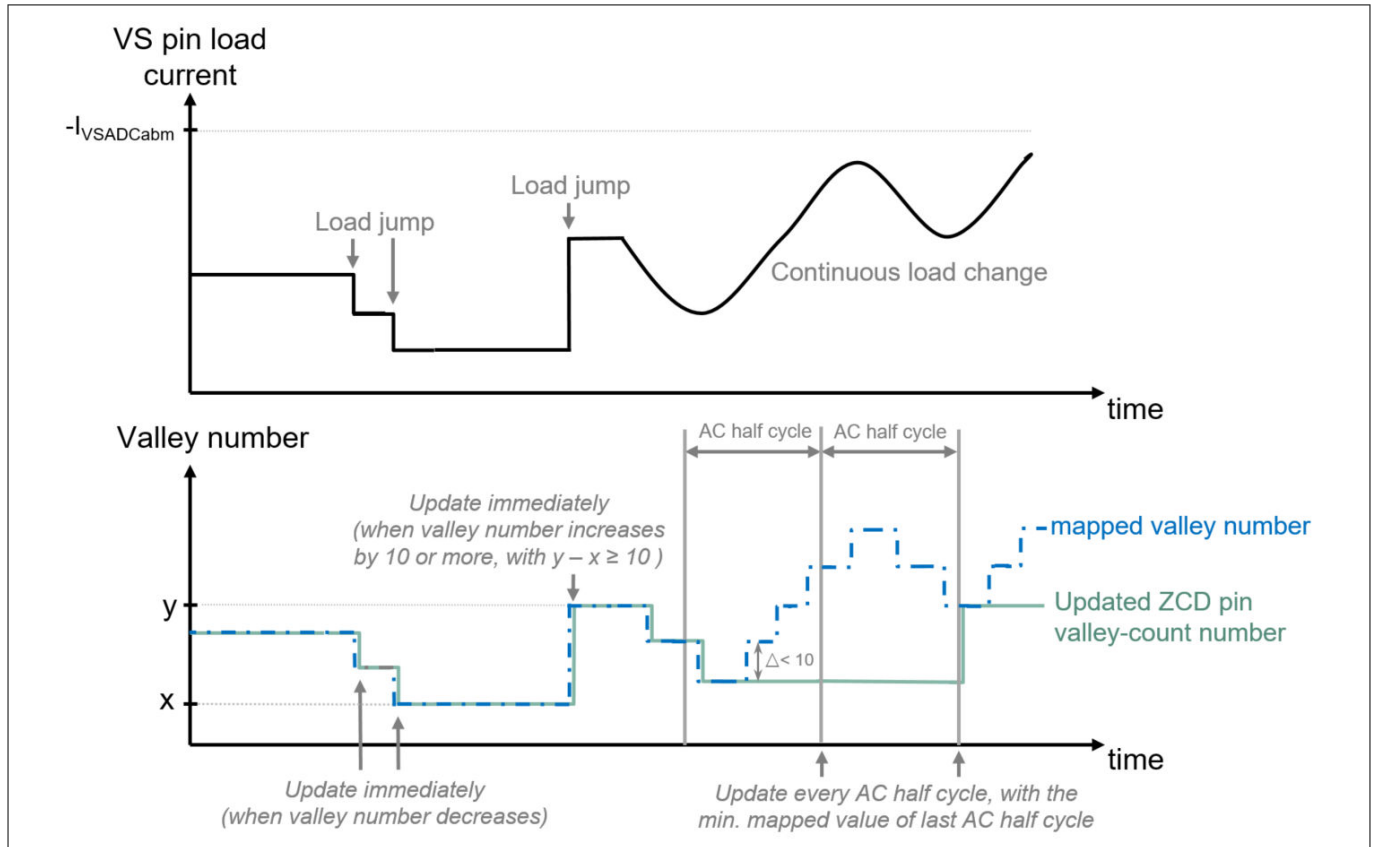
VS pin load current

$-I_{VSADCabm}$

Load jump

Load jump

Continuous load change

time

Valley number

AC half cycle

AC half cycle

Update immediately (when valley number increases by 10 or more, with $y - x \geq 10$ )

mapped valley number

y

Updated ZCD pin valley-count number

$\triangle < 10$

x

time

Update immediately (when valley number decreases)

Update every AC half cycle, with the min. mapped value of last AC half cycle